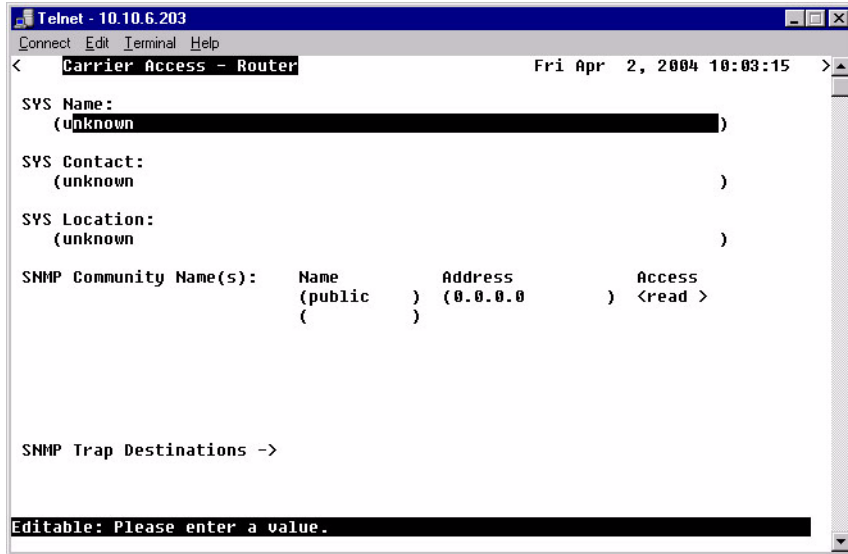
Telnet - 10.10.6.203

Connect Edit Terminal Help

< Carrier Access - Router Fri Apr 2, 2004 10:03:15 >

SYS Name:
(unknown )

SYS Contact:
(unknown )

SYS Location:
(unknown )

| SNMP Community Name(s): | Name | Address | Access |
|---|---|---|---|
| | (public ) | (0.0.0.0 ) | <read > |
| | ( ) | | |

SNMP Trap Destinations ->

Editable: Please enter a value.